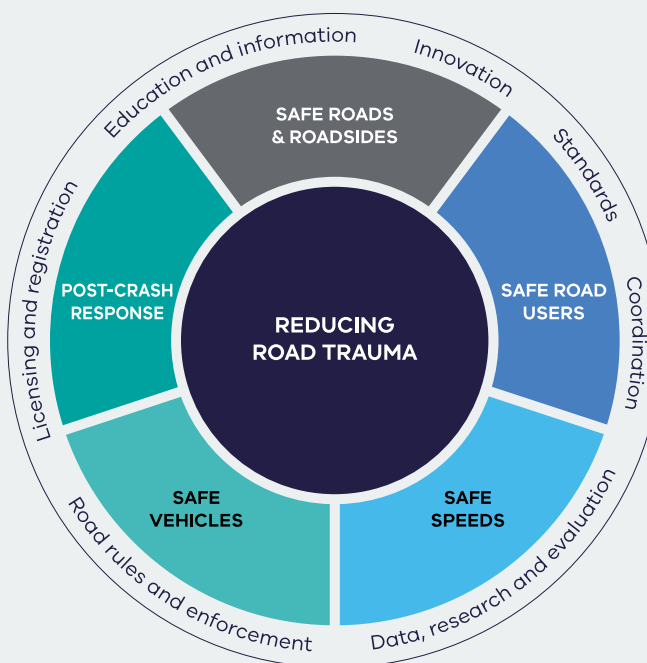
Education and information

Innovation

Standards

Coordination

Data, research and evaluation

Road rules and enforcement

Licensing and registration

SAFE ROADS & ROADSIDES

SAFE ROAD USERS

SAFE SPEEDS

SAFE VEHICLES

POST-CRASH RESPONSE

REDUCING ROAD TRAUMA